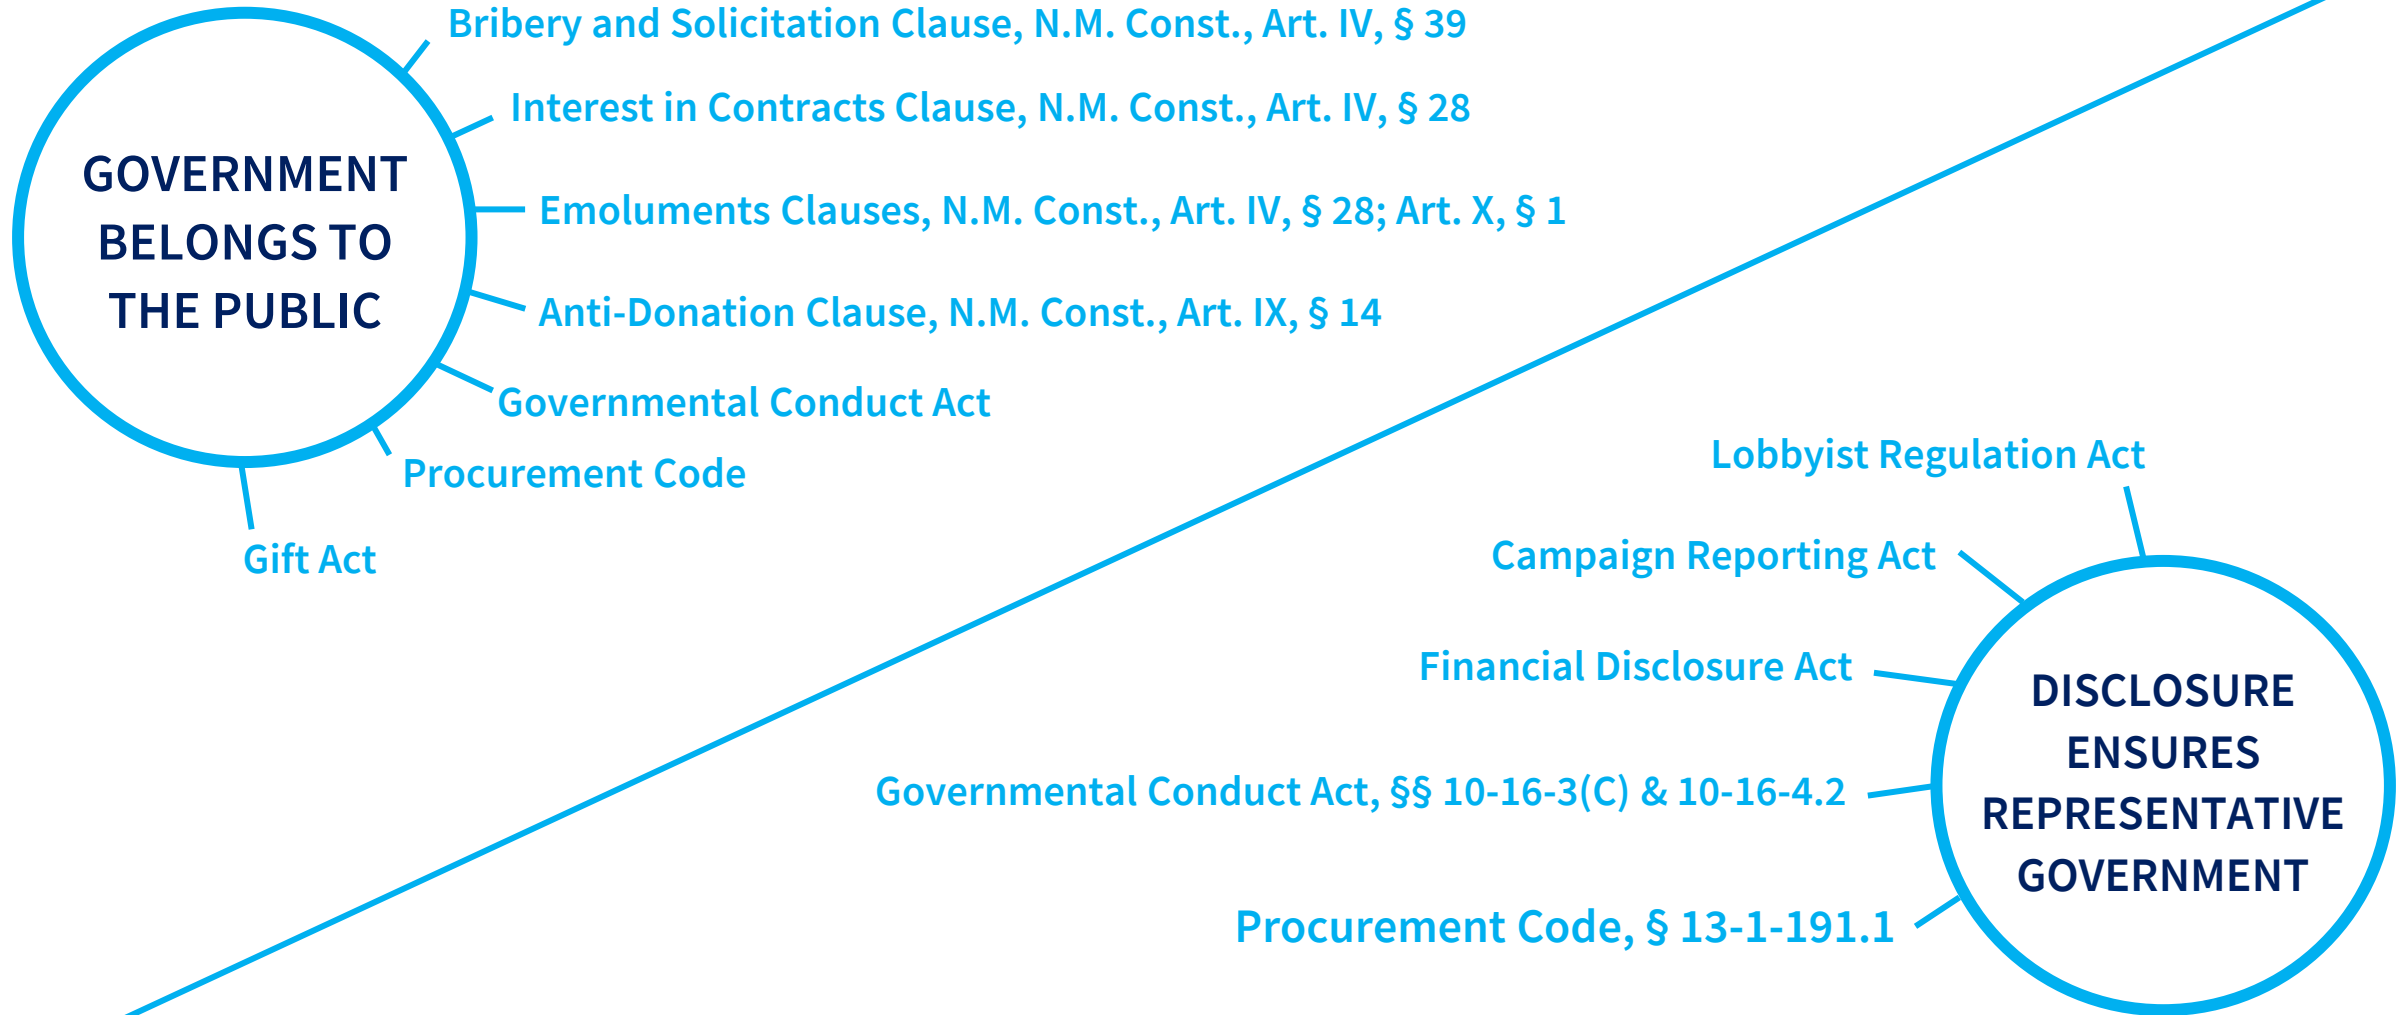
GOVERNMENT BELONGS TO THE PUBLIC

Bribery and Solicitation Clause, N.M. Const., Art. IV, § 39

Interest in Contracts Clause, N.M. Const., Art. IV, § 28

Emoluments Clauses, N.M. Const., Art. IV, § 28; Art. X, § 1

Anti-Donation Clause, N.M. Const., Art. IX, § 14

Governmental Conduct Act

Procurement Code

Gift Act

Lobbyist Regulation Act

Campaign Reporting Act

Financial Disclosure Act

Governmental Conduct Act, §§ 10-16-3(C) & 10-16-4.2

Procurement Code, § 13-1-191.1

DISCLOSURE ENSURES REPRESENTATIVE GOVERNMENT